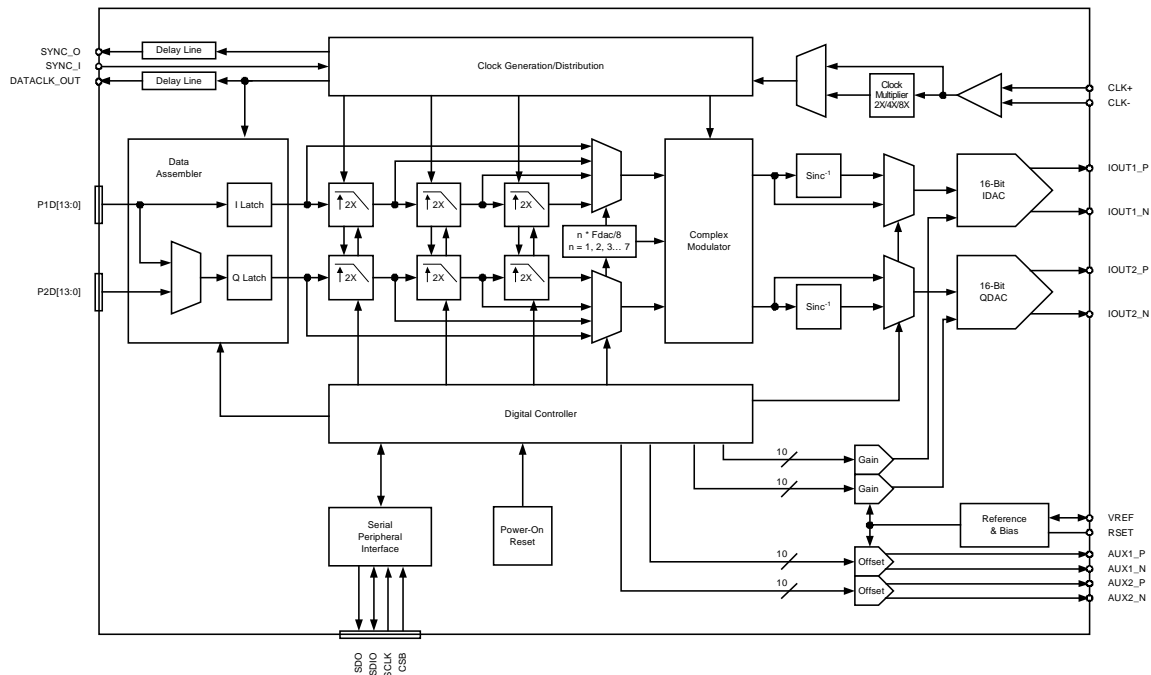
SYNC_O
SYNC_I
DATACLK_OUT
Delay Line
Delay Line
Clock Generation/Distribution
Clock Multiplier 2X/4X/8X
CLK+
CLK-
Data Assembler
I Latch
Q Latch
P1D[13:0]
P2D[13:0]
2X
2X
2X
2X
2X
2X
n * Fdac/8
n = 1, 2, 3… 7
Complex Modulator
Sinc$^{-1}$
Sinc$^{-1}$
16-Bit IDAC
16-Bit QDAC
IOUT1_P
IOUT1_N
IOUT2_P
IOUT2_N
Digital Controller
10
Gain
10
Gain
Reference & Bias
VREF
RSET
Serial Peripheral Interface
Power-On Reset
10
Offset
10
Offset
AUX1_P
AUX1_N
AUX2_P
AUX2_N
SDO
SDIO
SCLK
CSB